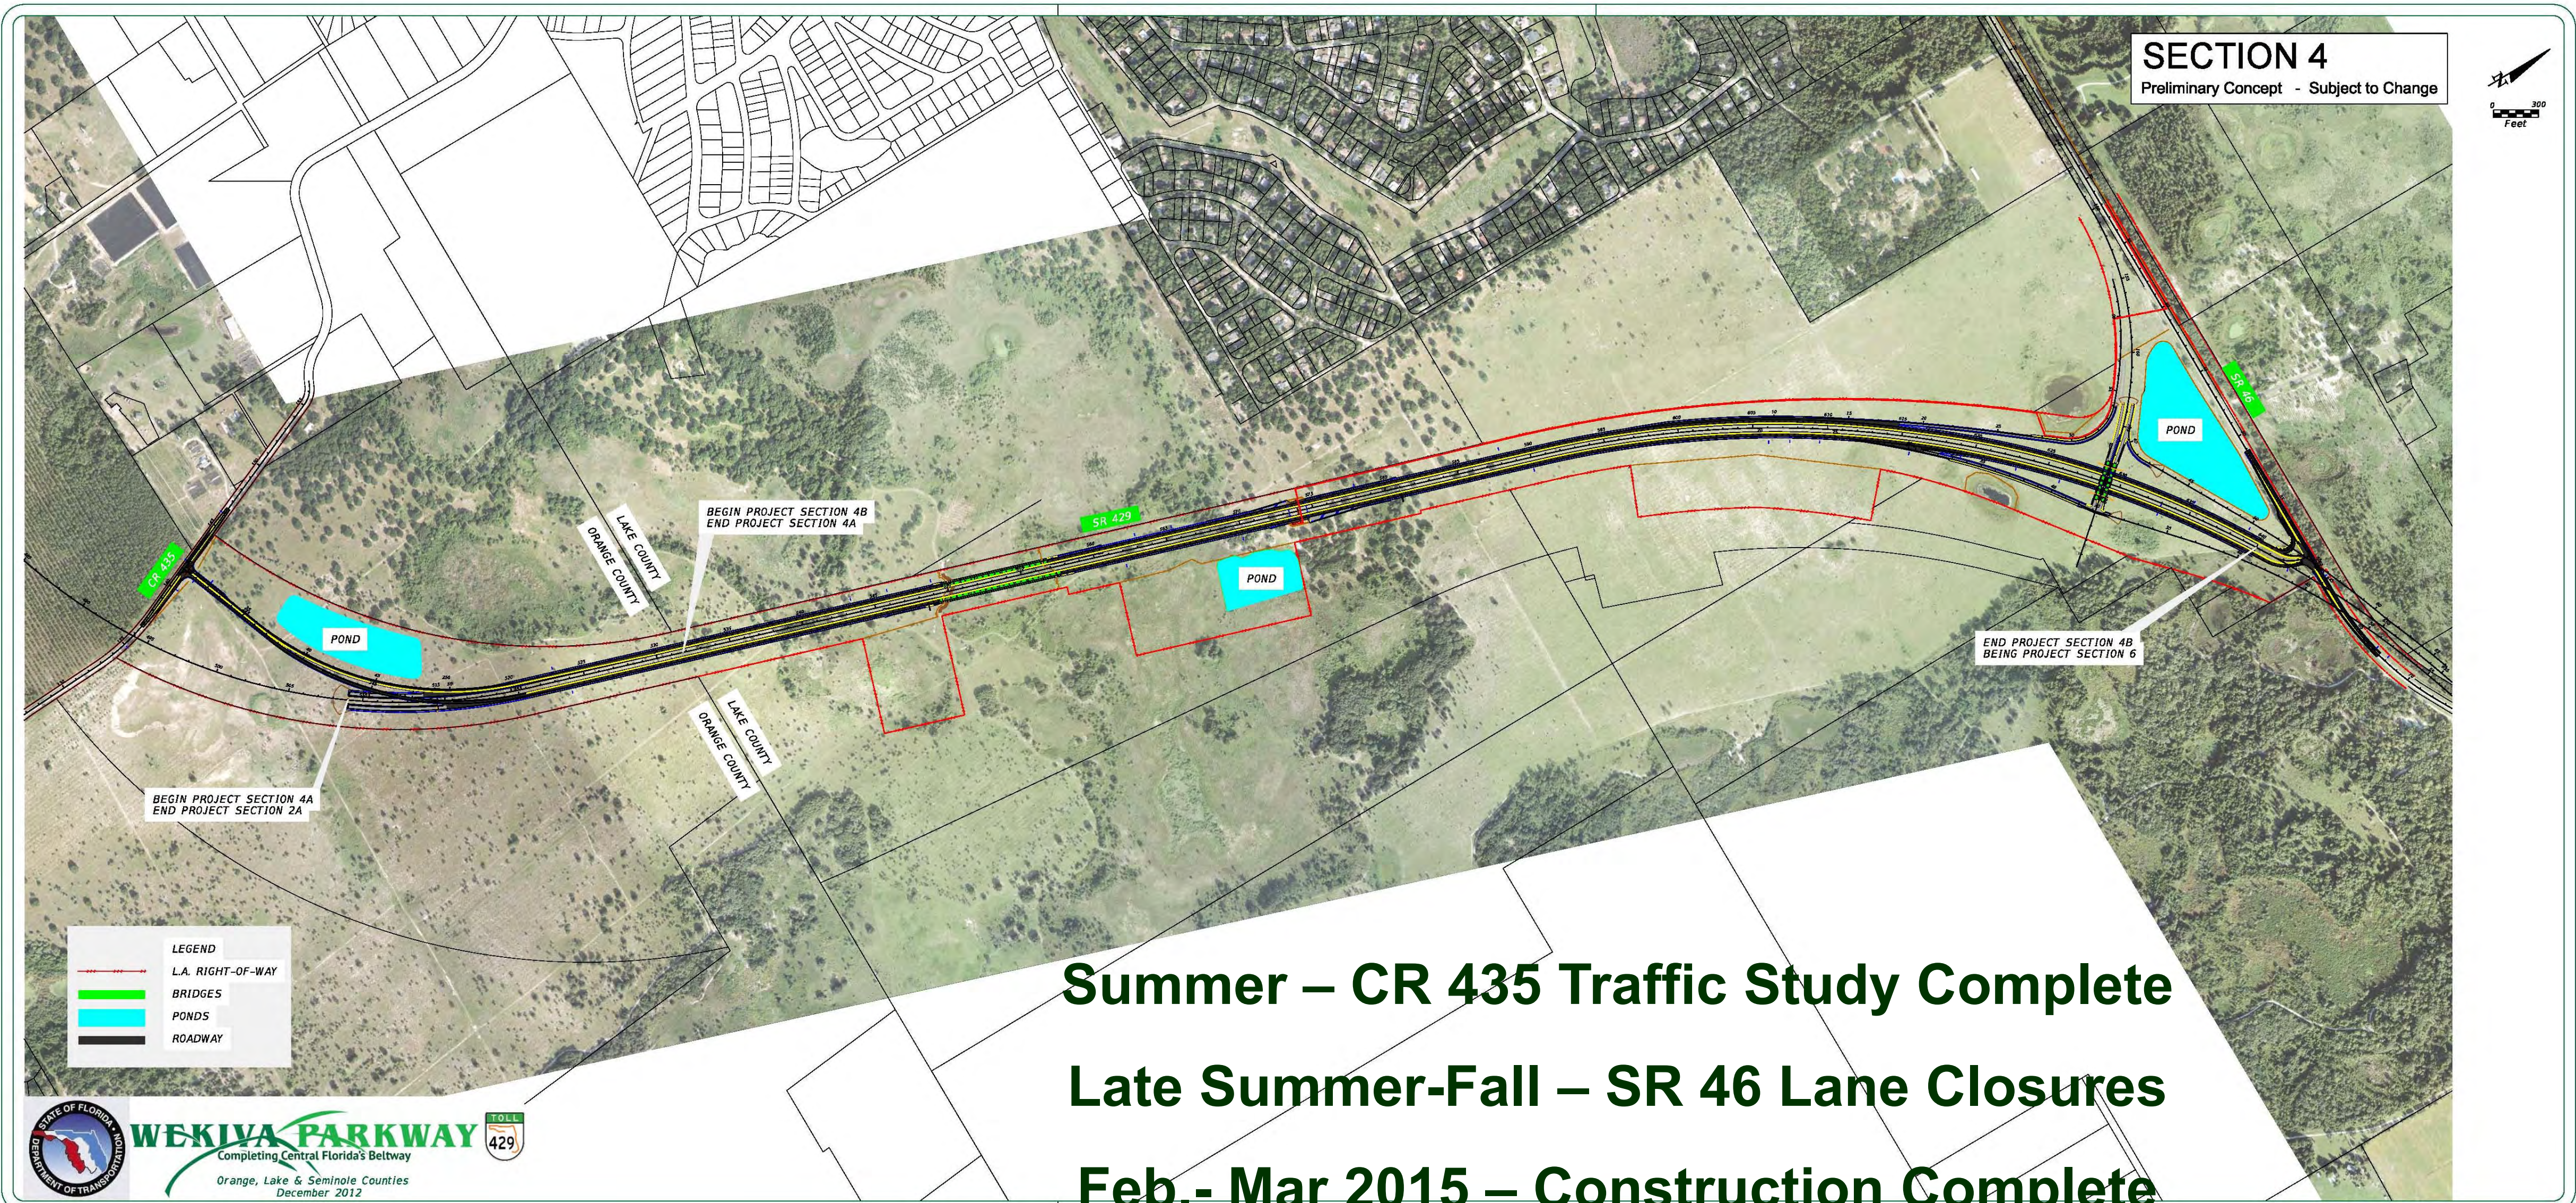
SECTION 4
Preliminary Concept - Subject to Change

0 300
Feet

SR 46

POND

SR 429

BEGIN PROJECT SECTION 4B
END PROJECT SECTION 4A

LAKE COUNTY
ORANGE COUNTY

POND

CR 435

POND

END PROJECT SECTION 4B
BEGIN PROJECT SECTION 6

LAKE COUNTY
ORANGE COUNTY

BEGIN PROJECT SECTION 4A
END PROJECT SECTION 2A

LEGEND
L.A. RIGHT-OF-WAY
BRIDGES
PONDS
ROADWAY

Summer – CR 435 Traffic Study Complete

Late Summer-Fall – SR 46 Lane Closures

Feb.- Mar 2015 – Construction Complete

STATE OF FLORIDA DEPARTMENT OF TRANSPORTATION
WEKIVA PARKWAY
Completing Central Florida's Beltway
TOLL 429
Orange, Lake & Seminole Counties
December 2012